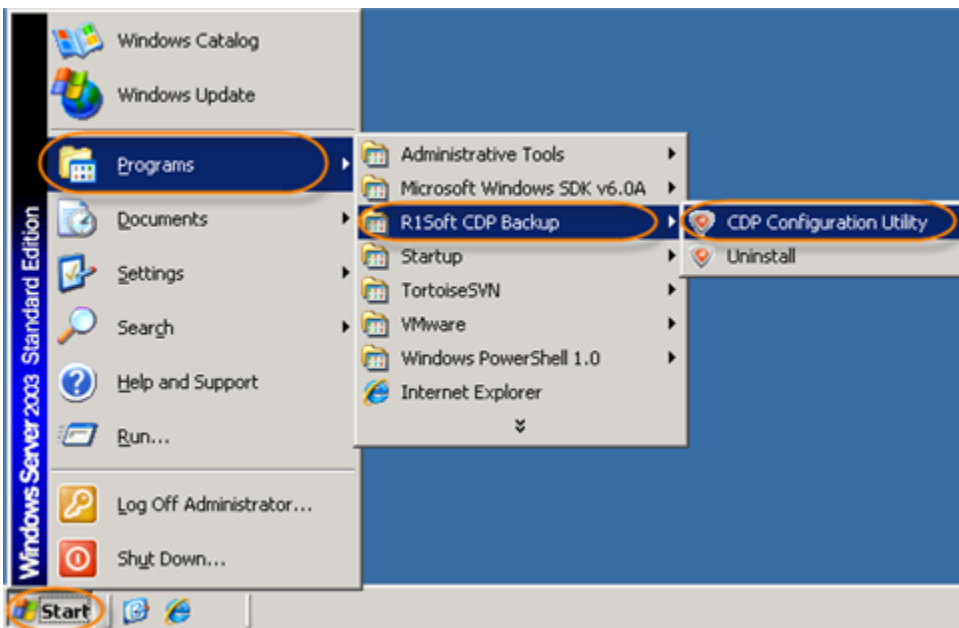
Windows Server 2003 Standard Edition

Windows Catalog
Windows Update
Programs
Documents
Settings
Search
Help and Support
Run...
Log Off Administrator...
Shut Down...

Administrative Tools
Microsoft Windows SDK v6.0A
R1Soft CDP Backup
Startup
TortoiseSVN
VMware
Windows PowerShell 1.0
Internet Explorer

CDP Configuration Utility
Uninstall

Start